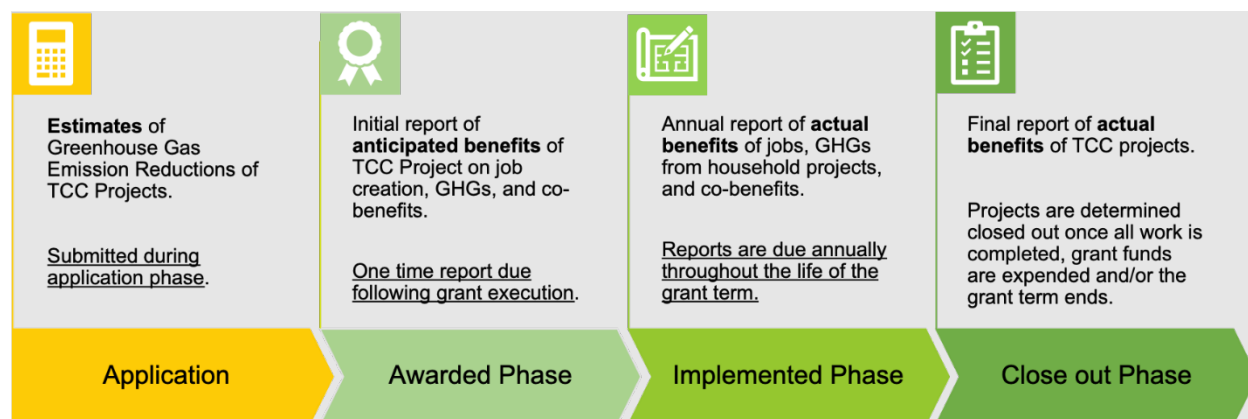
**Estimates** of Greenhouse Gas Emission Reductions of TCC Projects.

Submitted during application phase.

Application

Initial report of **anticipated benefits** of TCC Project on job creation, GHGs, and co-benefits.

One time report due following grant execution.

Awarded Phase

Annual report of **actual benefits** of jobs, GHGs from household projects, and co-benefits.

Reports are due annually throughout the life of the grant term.

Implemented Phase

Final report of **actual benefits** of TCC projects.

Projects are determined closed out once all work is completed, grant funds are expended and/or the grant term ends.

Close out Phase